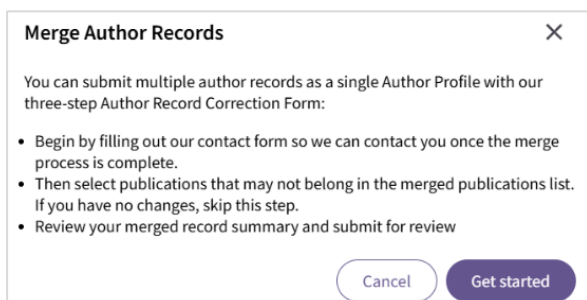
Merge Author Records

×

You can submit multiple author records as a single Author Profile with our three-step Author Record Correction Form:

- Begin by filling out our contact form so we can contact you once the merge process is complete.
- Then select publications that may not belong in the merged publications list. If you have no changes, skip this step.
- Review your merged record summary and submit for review

Cancel

Get started